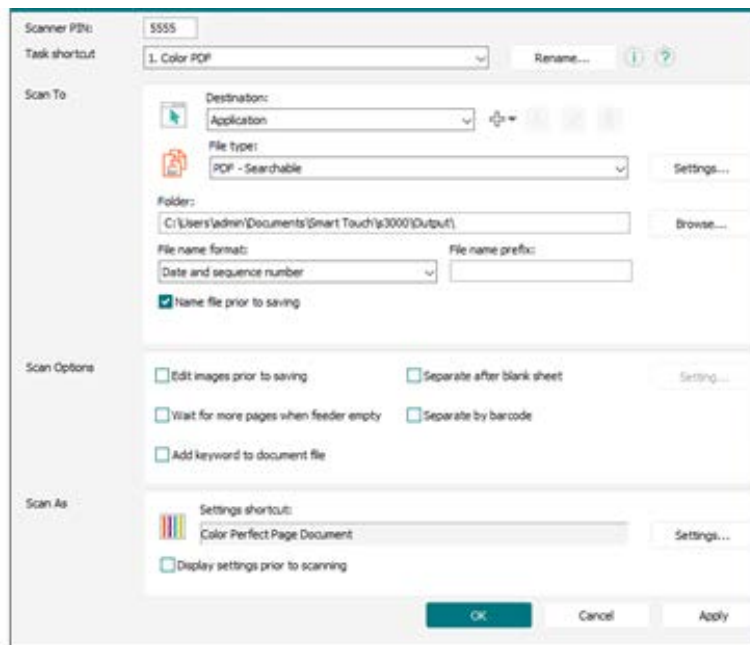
Scanner PIN: 5555

Task shortcut 1. Color PDF Rename...

Scan To

Destination:

Application

File type:

PDF - Searchable

Settings...

Folder:

C:\Users\admin\Documents\Smart Touch\s3000\Output\

Browse...

File name format:

Date and sequence number

File name prefix:

Name file prior to saving

Scan Options

Edit images prior to saving

Separate after blank sheet

Setting...

Wait for more pages when feeder empty

Separate by barcode

Add keyword to document file

Scan As

Settings shortcut:

Color Perfect Page Document

Settings...

Display settings prior to scanning

OK Cancel Apply